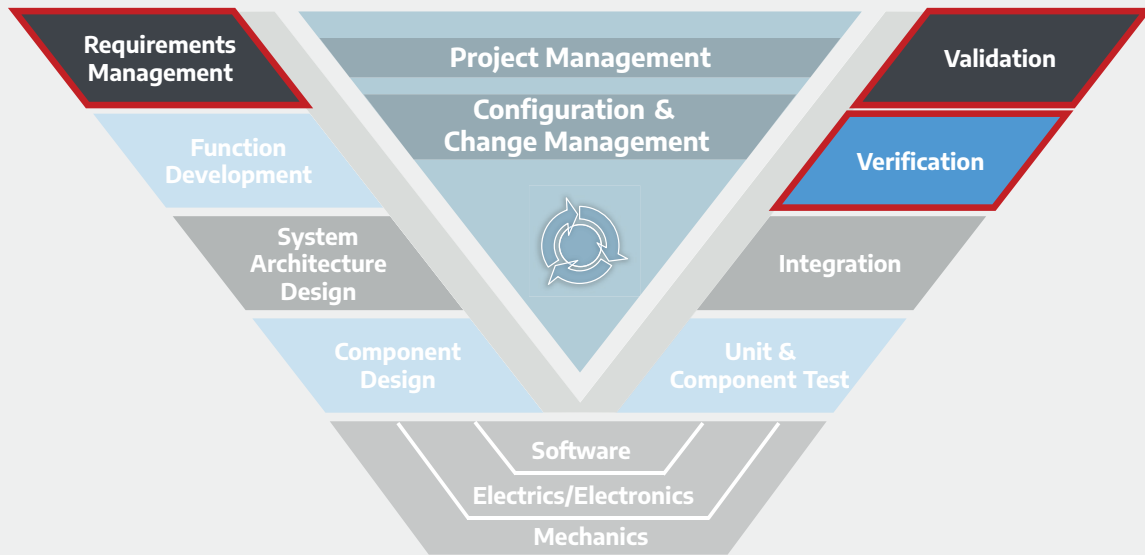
Requirements Management

Function Development

System Architecture Design

Component Design

Project Management

Configuration & Change Management

Validation

Verification

Integration

Unit & Component Test

Software

Electrics/Electronics

Mechanics